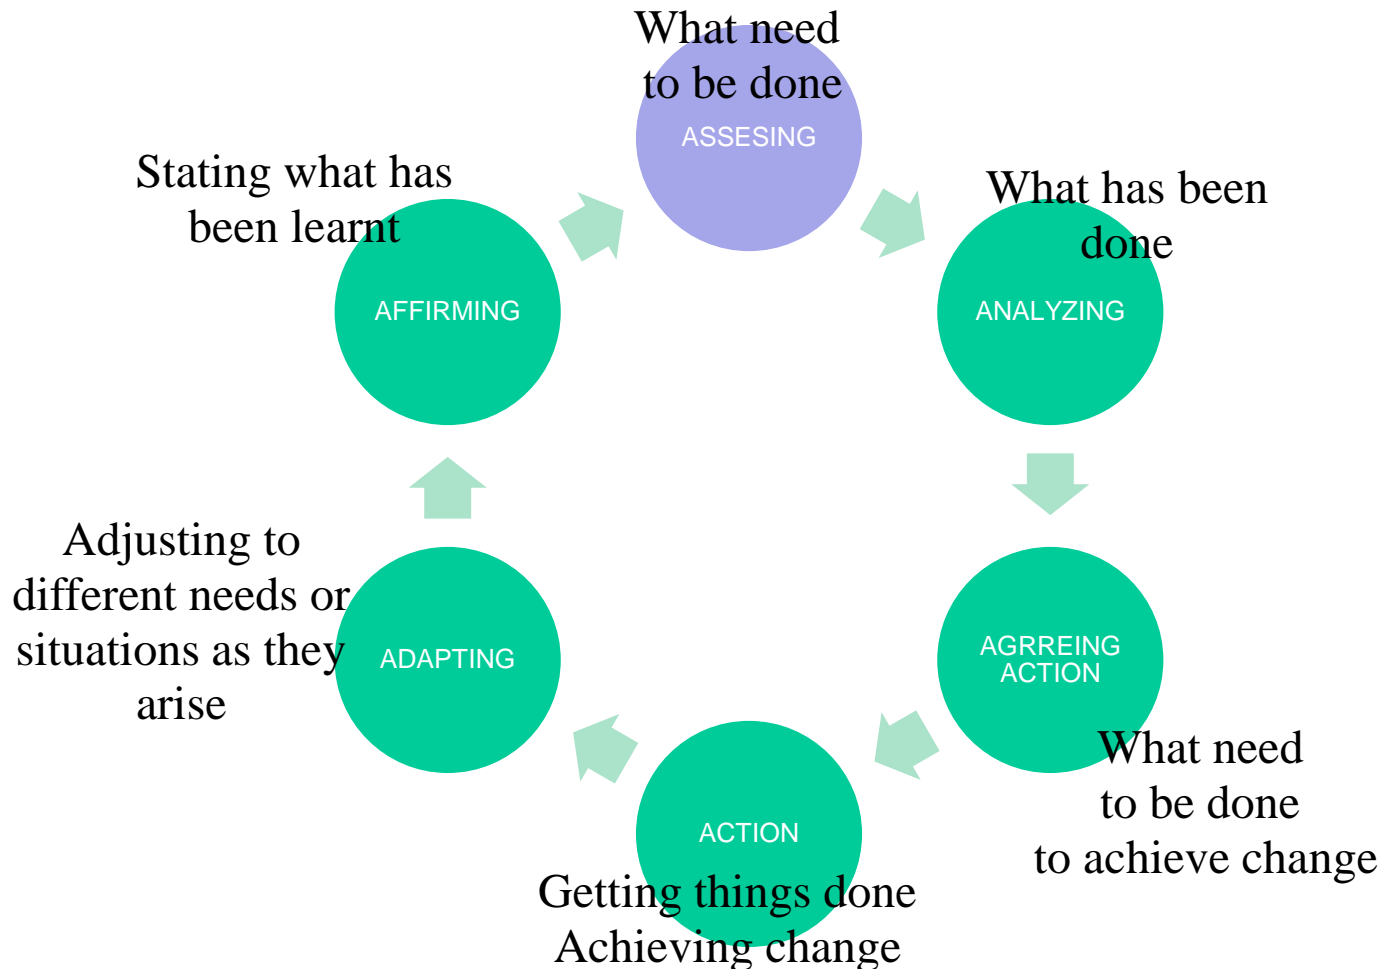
What need to be done
ASSESING

What has been done
ANALYZING

AGRREING ACTION
What need to be done to achieve change

ACTION
Getting things done
Achieving change

Adjusting to different needs or situations as they arise
ADAPTING

Stating what has been learnt
AFFIRMING